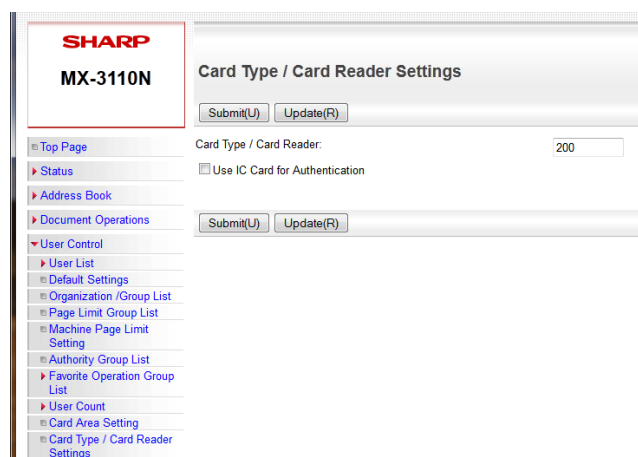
SHARP
MX-3110N

Top Page
Status
Address Book
Document Operations
User Control
User List
Default Settings
Organization /Group List
Page Limit Group List
Machine Page Limit Setting
Authority Group List
Favorite Operation Group List
User Count
Card Area Setting
Card Type / Card Reader Settings

Card Type / Card Reader Settings

Submit(U) Update(R)

Card Type / Card Reader: 200

Use IC Card for Authentication

Submit(U) Update(R)